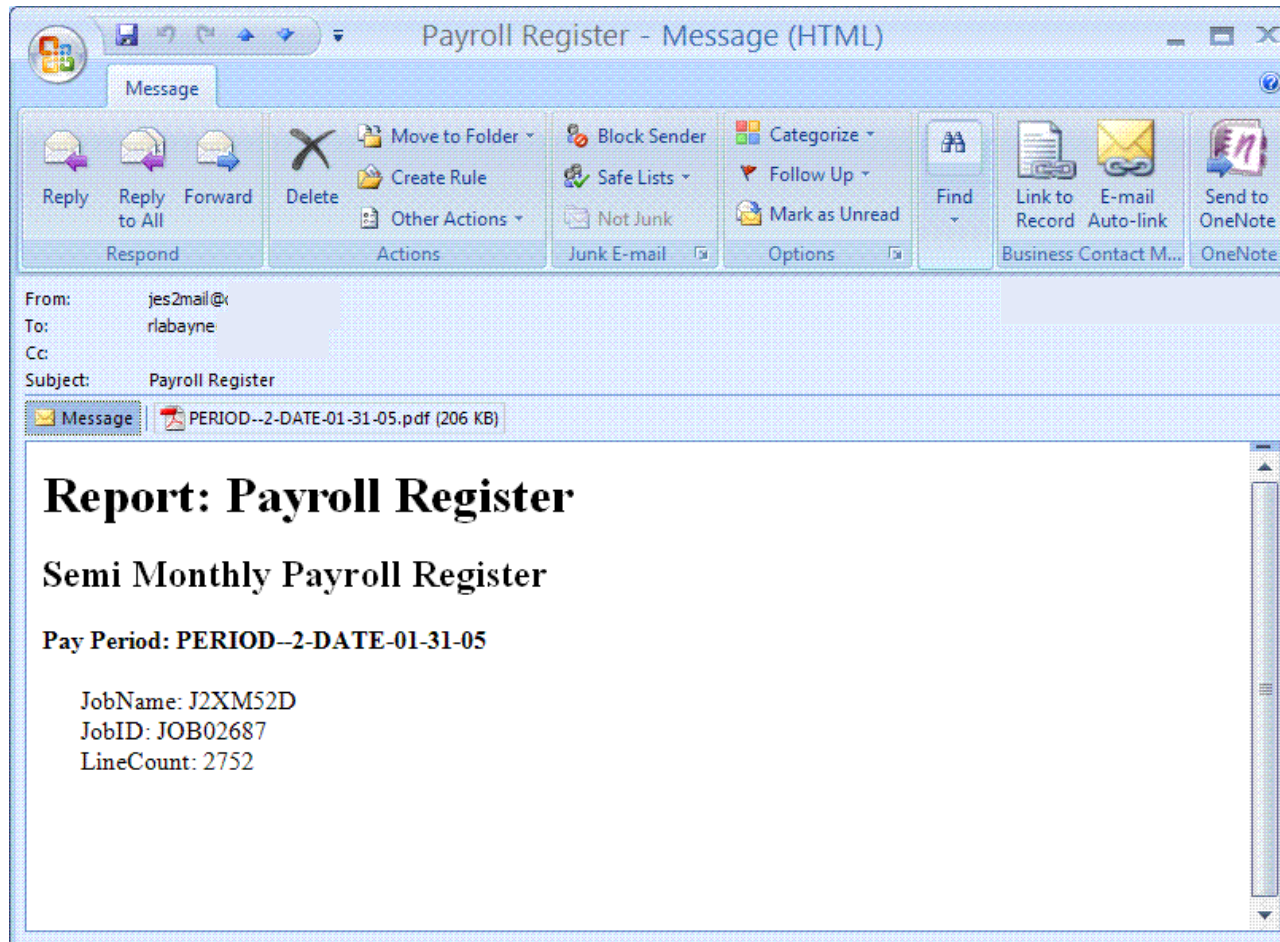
Payroll Register - Message (HTML)

Message

Reply
Reply to All
Forward
Respond

Delete
Move to Folder
Create Rule
Other Actions
Actions

Block Sender
Safe Lists
Not Junk
Junk E-mail

Categorize
Follow Up
Mark as Unread
Options

Find

Link to Record
E-mail Auto-link
Business Contact M...

Send to OneNote
OneNote

From: jes2mail@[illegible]
To: rlabayne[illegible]
Cc:
Subject: Payroll Register

Message
PERIOD--2-DATE-01-31-05.pdf (206 KB)

# Report: Payroll Register

## Semi Monthly Payroll Register

**Pay Period: PERIOD--2-DATE-01-31-05**

JobName: J2XM52D
JobID: JOB02687
LineCount: 2752